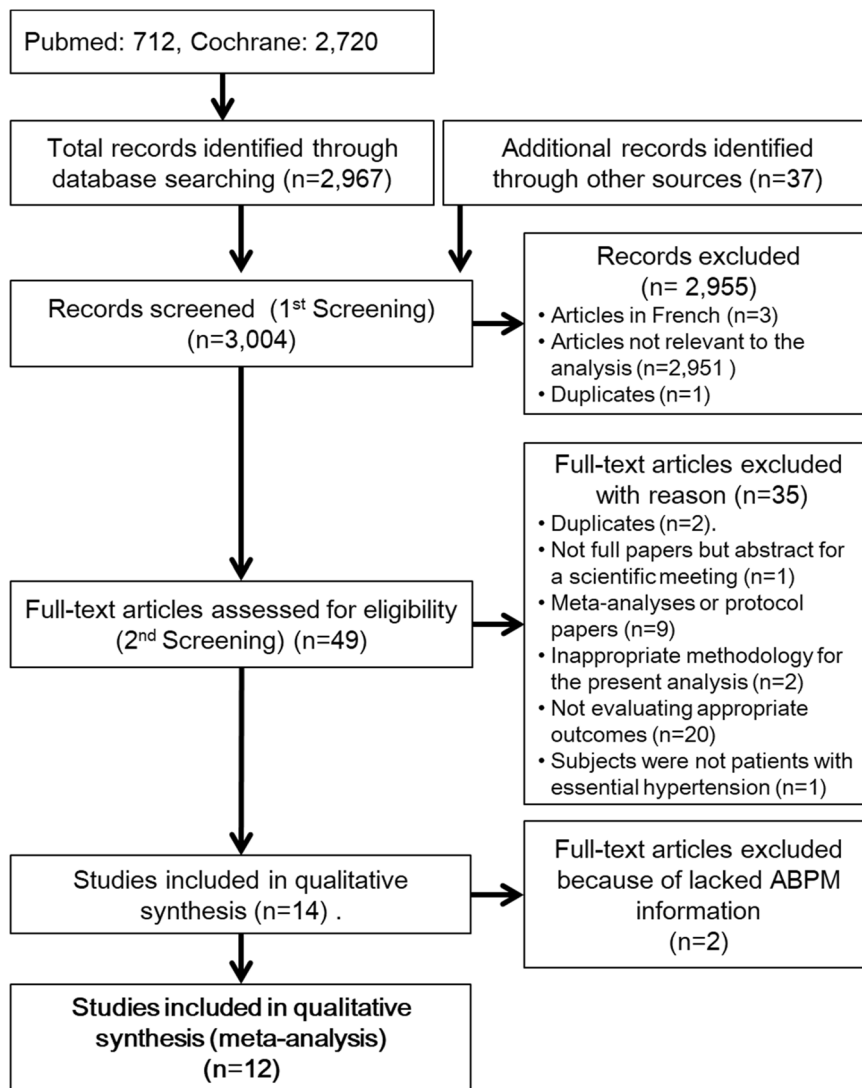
Pubmed: 712, Cochrane: 2,720

Total records identified through database searching (n=2,967)

Additional records identified through other sources (n=37)

Records excluded (n= 2,955)
• Articles in French (n=3)
• Articles not relevant to the analysis (n=2,951 )
• Duplicates (n=1)

Records screened (1$^{st}$ Screening) (n=3,004)

Full-text articles excluded with reason (n=35)
• Duplicates (n=2).
• Not full papers but abstract for a scientific meeting (n=1)
• Meta-analyses or protocol papers (n=9)
• Inappropriate methodology for the present analysis (n=2)
• Not evaluating appropriate outcomes (n=20)
• Subjects were not patients with essential hypertension (n=1)

Full-text articles assessed for eligibility (2$^{nd}$ Screening) (n=49)

Studies included in qualitative synthesis (n=14) .

Full-text articles excluded because of lacked ABPM information (n=2)

Studies included in qualitative synthesis (meta-analysis) (n=12)